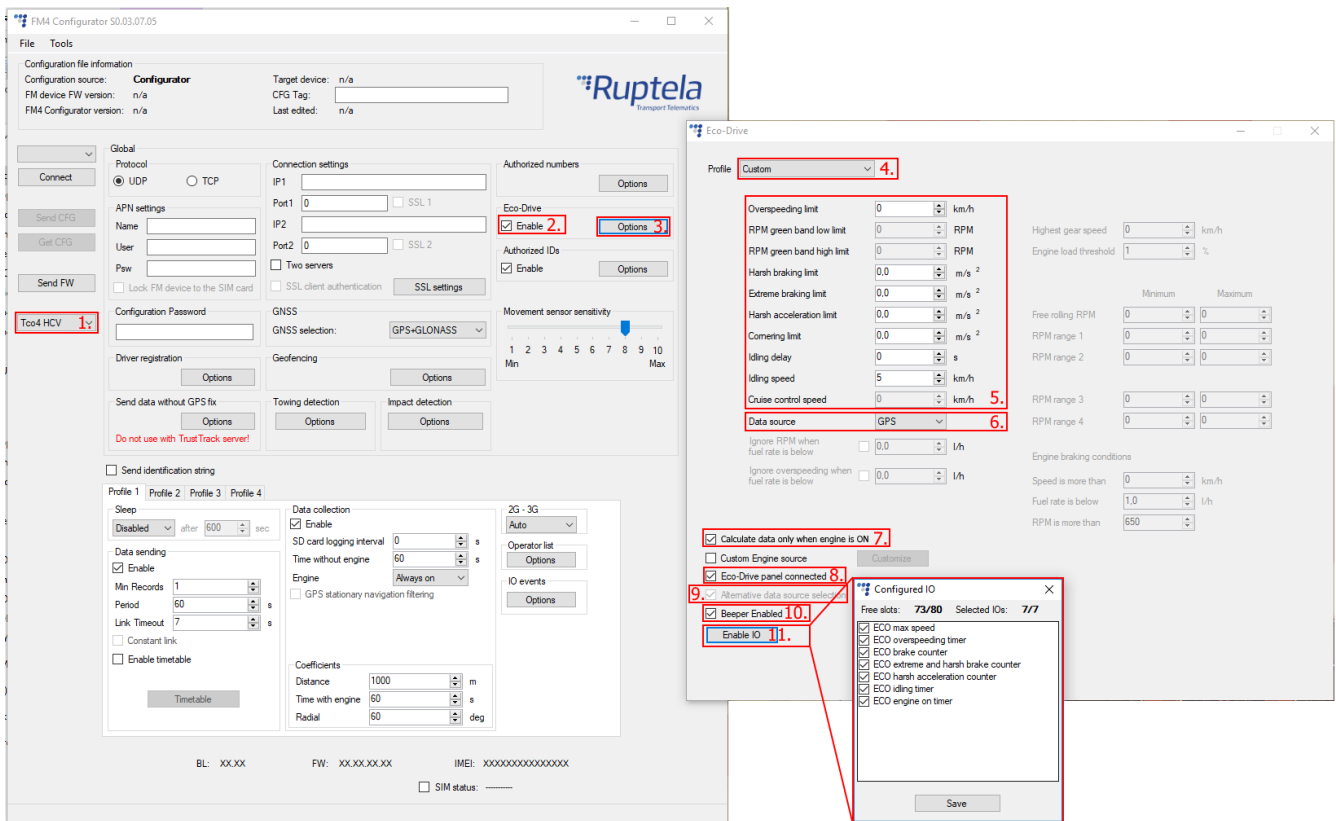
FM4 Configurator S0.03.07.05

File Tools

Configuration file information
Configuration source: Configurator
FM device FW version: n/a
FM4 Configurator version: n/a
Target device: n/a
CFG Tag:
Last edited: n/a

Ruptela Transport Telematics

Connect
Send CFG
Get CFG
Send FW
Tco4 HCV 1.

Global
Protocol
UDP TCP
APN settings
Name
User
Psw
Lock FM device to the SIM card
Connection settings
IP1
Port1 0 SSL 1
IP2
Port2 0 SSL 2
Two servers
SSL client authentication SSL settings
Authorized numbers
Options
Eco-Drive
Enable 2. Options 3.
Authorized IDs
Enable Options
Configuration Password
GNSS
GNSS selection: GPS+GLONASS
Movement sensor sensitivity
1 2 3 4 5 6 7 8 9 10
Min Max
Driver registration
Options
Geofencing
Options
Send data without GPS fix
Options
Do not use with TrustTrack server!
Towing detection
Options
Impact detection
Options
Send identification string

Profile 1 Profile 2 Profile 3 Profile 4
Sleep
Disabled after 600 sec
Data sending
Enable
Min Records 1
Period 60 s
Link Timeout 7 s
Constant link
Enable timetable
Timetable
Data collection
Enable
SD card logging interval 0 s
Time without engine 60 s
Engine Always on
GPS stationary navigation filtering
Coefficients
Distance 1000 m
Time with engine 60 s
Radial 60 deg
2G - 3G
Auto
Operator list
Options
IO events
Options

BL: XX.XX FW: XX.XX.XX.XX IMEI: XXXXXXXXXXXXXXX
SIM status: ---------

Eco-Drive
Profile Custom 4.
Overspeeding limit 0 km/h
RPM green band low limit 0 RPM
RPM green band high limit 0 RPM
Harsh braking limit 0,0 $m/s^2$
Extreme braking limit 0,0 $m/s^2$
Harsh acceleration limit 0,0 $m/s^2$
Cornering limit 0,0 $m/s^2$
Idling delay 0 s
Idling speed 5 km/h
Cruise control speed 0 km/h 5.
Data source GPS 6.
Ignore RPM when fuel rate is below 0,0 l/h
Ignore overspeeding when fuel rate is below 0,0 l/h
Highest gear speed 0 km/h
Engine load threshold 1 %
Minimum Maximum
Free rolling RPM 0 0
RPM range 1 0 0
RPM range 2 0 0
RPM range 3 0 0
RPM range 4 0 0
Engine braking conditions
Speed is more than 0 km/h
Fuel rate is below 1,0 l/h
RPM is more than 650
Calculate data only when engine is ON 7.
Custom Engine source Customize
Eco-Drive panel connected 8.
9. Alternative data source selection
Beeper Enabled 10.
Enable IO 11.

Configured IO
Free slots: 73/80 Selected IOs: 7/7
ECO max speed
ECO overspeeding timer
ECO brake counter
ECO extreme and harsh brake counter
ECO harsh acceleration counter
ECO idling timer
ECO engine on timer
Save